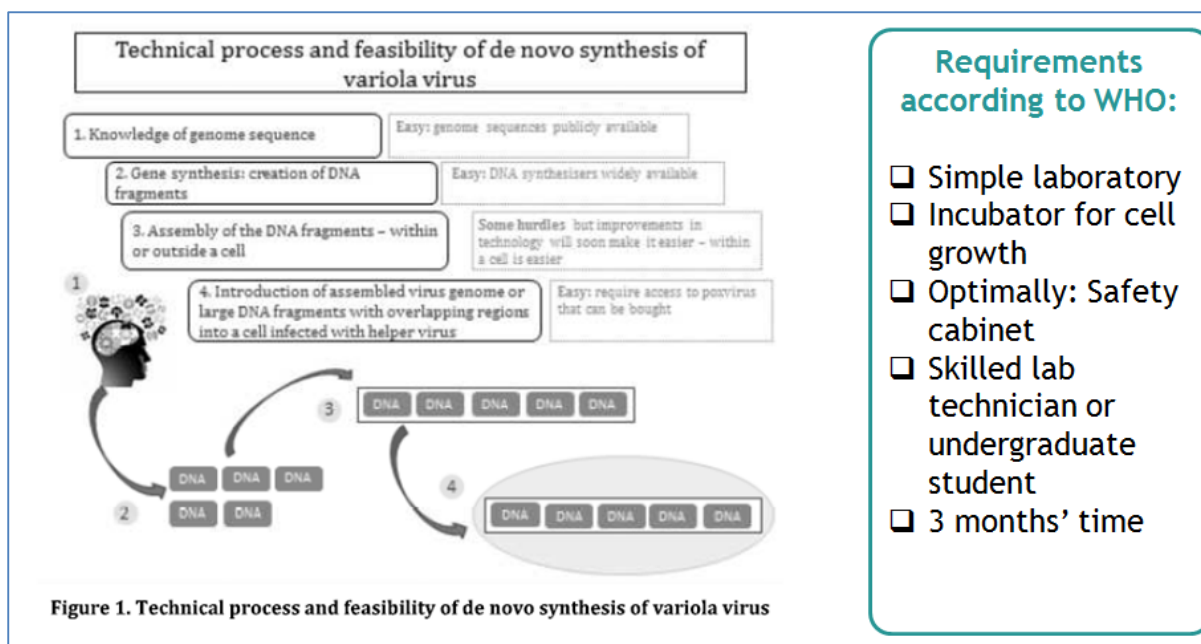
Technical process and feasibility of de novo synthesis of variola virus

1. Knowledge of genome sequence

Easy: genome sequences publicly available

2. Gene synthesis: creation of DNA fragments

Easy: DNA synthesisers widely available

3. Assembly of the DNA fragments – within or outside a cell

Some hurdles but improvements in technology will soon make it easier – within a cell is easier

1

4. Introduction of assembled virus genome or large DNA fragments with overlapping regions into a cell infected with helper virus

Easy: require access to poxvirus that can be bought

3

DNA DNA DNA DNA DNA

DNA DNA DNA

2

DNA DNA

4

DNA DNA DNA DNA DNA

Figure 1. Technical process and feasibility of de novo synthesis of variola virus

Requirements according to WHO:

❑ Simple laboratory
❑ Incubator for cell growth
❑ Optimally: Safety cabinet
❑ Skilled lab technician or undergraduate student
❑ 3 months' time